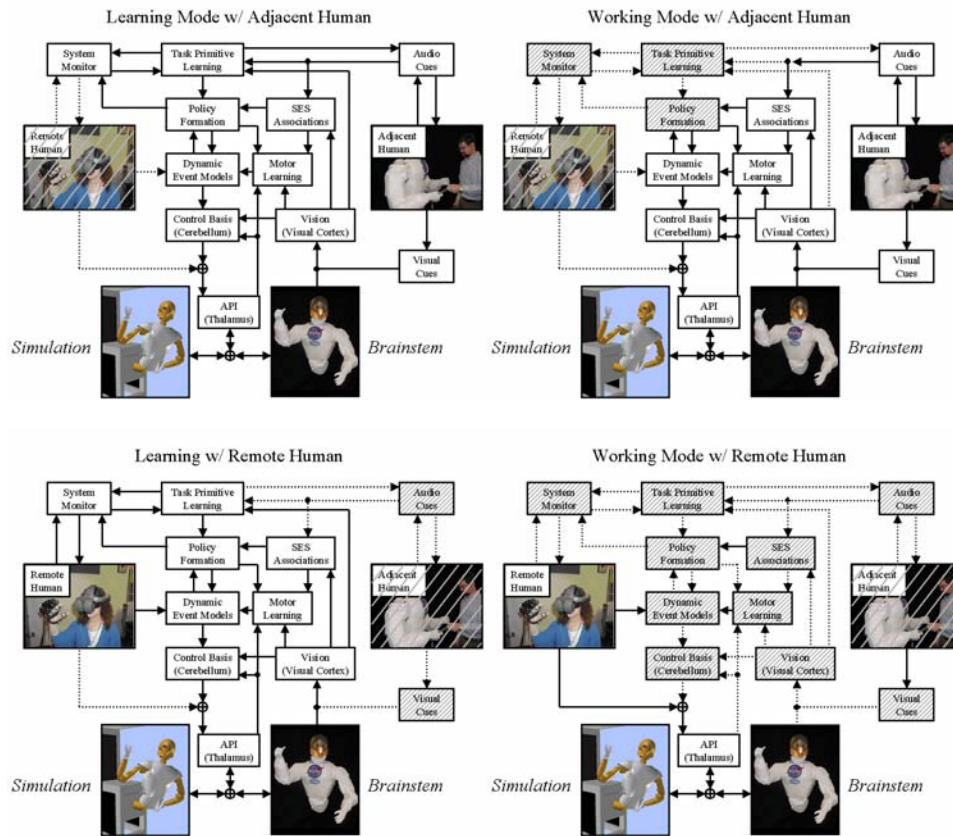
Learning Mode w/ Adjacent Human

System Monitor
Task Primitive Learning
Audio Cues
Policy Formation
SES Associations
Remote Human
Adjacent Human
Dynamic Event Models
Motor Learning
Control Basis (Cerebellum)
Vision (Visual Cortex)
Visual Cues
API (Thalamus)
Simulation
Brainstem

Working Mode w/ Adjacent Human

System Monitor
Task Primitive Learning
Audio Cues
Policy Formation
SES Associations
Remote Human
Adjacent Human
Dynamic Event Models
Motor Learning
Control Basis (Cerebellum)
Vision (Visual Cortex)
Visual Cues
API (Thalamus)
Simulation
Brainstem

Learning w/ Remote Human

System Monitor
Task Primitive Learning
Audio Cues
Policy Formation
SES Associations
Remote Human
Adjacent Human
Dynamic Event Models
Motor Learning
Control Basis (Cerebellum)
Vision (Visual Cortex)
Visual Cues
API (Thalamus)
Simulation
Brainstem

Working Mode w/ Remote Human

System Monitor
Task Primitive Learning
Audio Cues
Policy Formation
SES Associations
Remote Human
Adjacent Human
Dynamic Event Models
Motor Learning
Control Basis (Cerebellum)
Vision (Visual Cortex)
Visual Cues
API (Thalamus)
Simulation
Brainstem